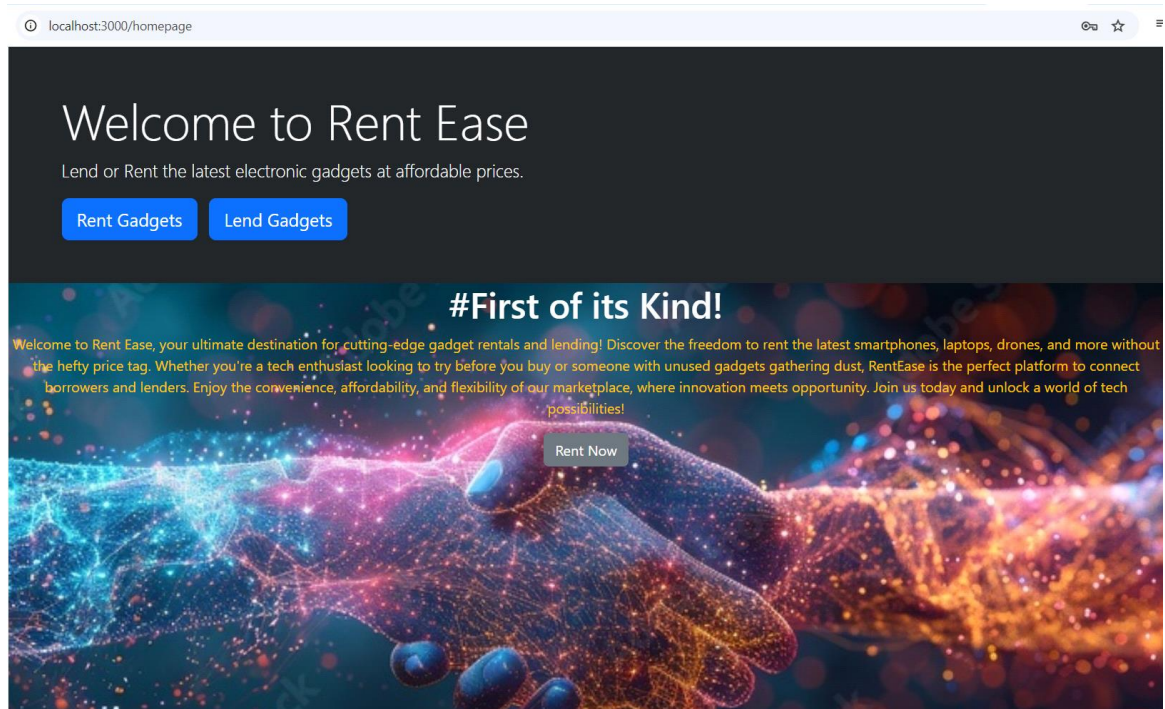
localhost:3000/homepage

Welcome to Rent Ease

Lend or Rent the latest electronic gadgets at affordable prices.

Rent Gadgets Lend Gadgets

#First of its Kind!

Welcome to Rent Ease, your ultimate destination for cutting-edge gadget rentals and lending! Discover the freedom to rent the latest smartphones, laptops, drones, and more without the hefty price tag. Whether you're a tech enthusiast looking to try before you buy or someone with unused gadgets gathering dust, RentEase is the perfect platform to connect borrowers and lenders. Enjoy the convenience, affordability, and flexibility of our marketplace, where innovation meets opportunity. Join us today and unlock a world of tech possibilities!

Rent Now